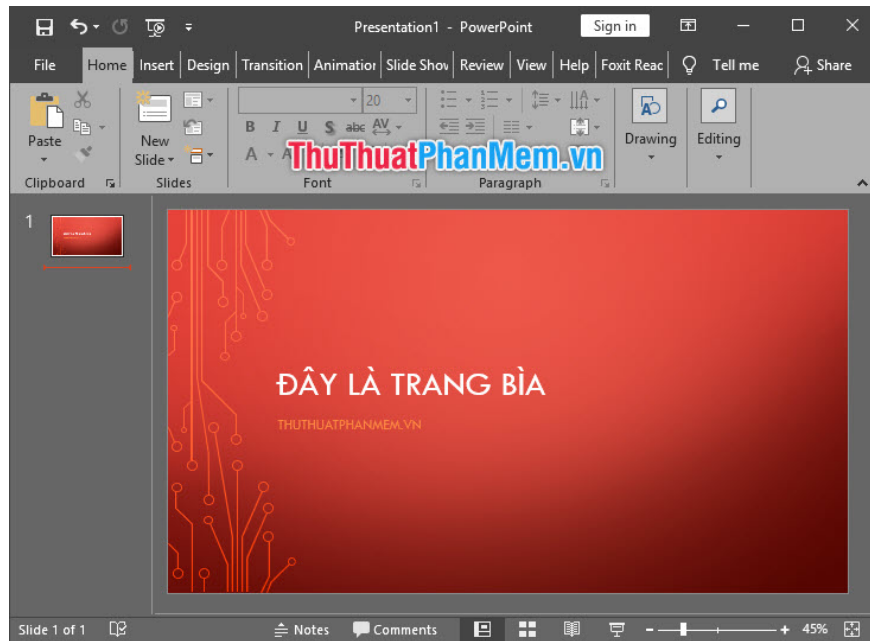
Presentation1 - PowerPoint
Sign in
File
Home
Insert
Design
Transition
Animatior
Slide Shov
Review
View
Help
Foxit Reac
Tell me
Share
Paste
New Slide
20
B I U S abc AV
A
Drawing
Editing
Clipboard
Slides
Font
Paragraph
ThuThuatPhanMem.vn
1
ĐÂY LÀ TRANG BÌA
THUTHUATPHANMEM.VN
Slide 1 of 1
Notes
Comments
45%